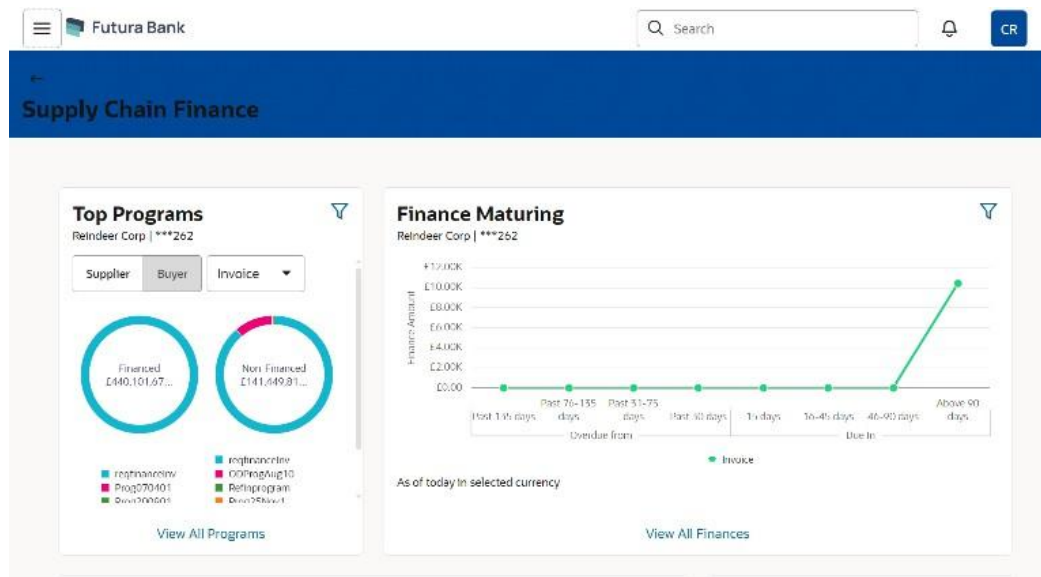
Futura Bank

Search

CR

←

Supply Chain Finance

Top Programs

Reindeer Corp | ***262

Supplier

Buyer

Invoice

Financed
£440,101.67...

Non Financed
£141,449.81...

regfinanceinv
Prog070401
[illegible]

regfinanceinv
OOProgAug10
Refinprogram
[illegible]

View All Programs

Finance Maturing

Reindeer Corp | ***262

Finance Amount

£12.00K
£10.00K
£8.00K
£6.00K
£4.00K
£2.00K
£0.00

Past 135 days
Past 76-135 days
Past 31-75 days
Past 30 days
1-15 days
16-45 days
46-90 days
Above 90 days

Overdue from

Due in

Invoice

As of today in selected currency

View All Finances